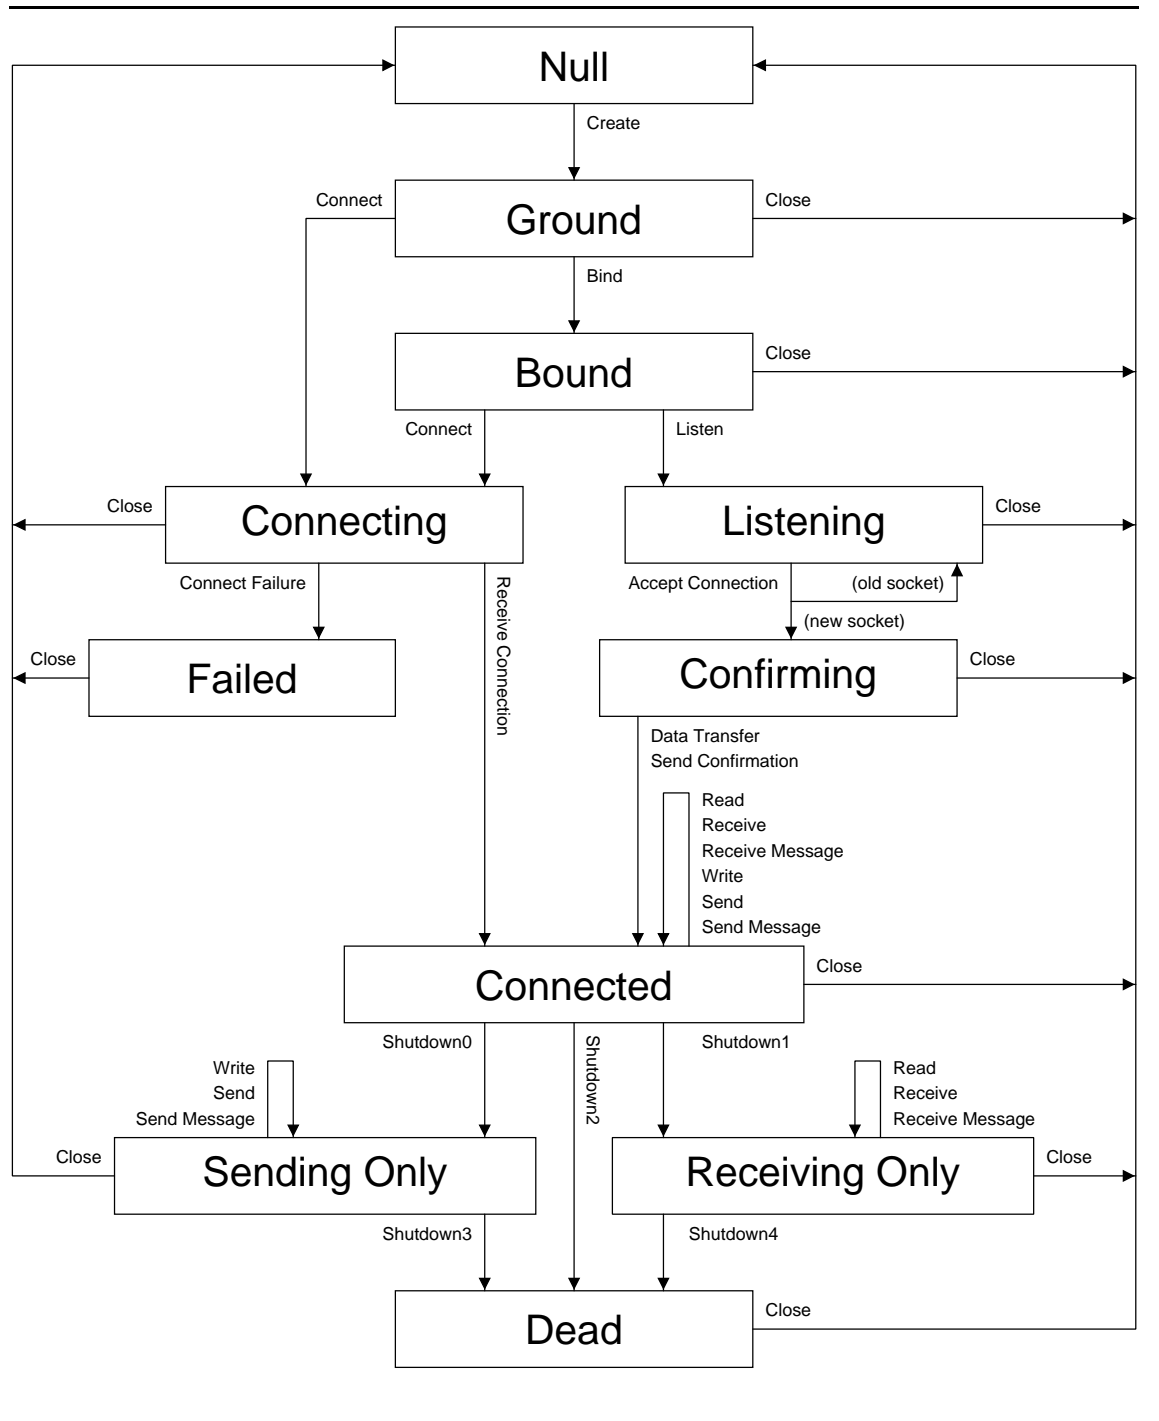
Null

Create

Connect

Ground

Close

Bind

Bound

Close

Connect

Listen

Close

Connecting

Listening

Close

Connect Failure

Receive Connection

Accept Connection

(old socket)

(new socket)

Close

Failed

Confirming

Close

Data Transfer
Send Confirmation

Read
Receive
Receive Message
Write
Send
Send Message

Connected

Close

Shutdown0

Shutdown2

Shutdown1

Write
Send
Send Message

Read
Receive
Receive Message

Close

Sending Only

Receiving Only

Close

Shutdown3

Shutdown4

Dead

Close